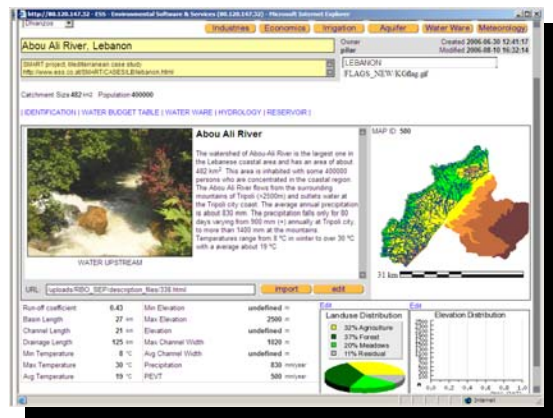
http://86.120.147.32 - ESS - Environmental Software & Services (86.120.147.32) - Microsoft Internet Explorer

Drivenzore

Industries | Economics | Irrigation | Aquifer | Water Ware | Meteorology

Abou Ali River, Lebanon

Owner pillar

Created 2006.06.30 12:41:57
Modified 2006.08.10 16:32:14

SMART project, Mediterranean case study
http://www.ess.co.at/SMART/CASES/LB/lebanon.html

LEBANON
FLAGS_NEW/K0flag.gif

Catchment Size 482 m2 Population 400000

| IDENTIFICATION | WATER BUDGET TABLE | WATER WARE | HYDROLOGY | RESERVOIR |

Abou Ali River

The watershed of Abou-Ali River is the largest one in the Lebanese coastal area and has an area of about 482 km². This area is inhabited with some 400000 persons who are concentrated in the coastal region. The Abou Ali River flows from the surrounding mountains of Tripoli (>2500m) and outlets water at the Tripoli city coast. The average annual precipitation is about 830 mm. The precipitation falls only for 80 days varying from 900 mm (+) annually at Tripoli City, to more than 1400 mm at the mountains. Temperatures range from 8 °C in winter to over 30 °C with a average about 19 °C.

MAP ID: 500

WATER UPSTREAM

31 km

URL: uploads/RBO_SEP/description_files/338.html

import | edit

| Run-off coefficient | 0.43 | Min Elevation | undefined m |
|---|---|---|---|
| Basin Length | 27 km | Max Elevation | 2500 m |
| Channel Length | 21 km | Elevation | undefined m |
| Drainage Length | 125 km | Max Channel Width | 1020 m |
| Min Temperature | 8 °C | Avg Channel Width | undefined m |
| Max Temperature | 30 °C | Precipitation | 830 mm/year |
| Avg Temperature | 19 °C | PEVT | 500 mm/year |

Edit
Landuse Distribution
32% Agriculture
37% Forest
20% Meadows
11% Residual

Edit
Elevation Distribution

Internet